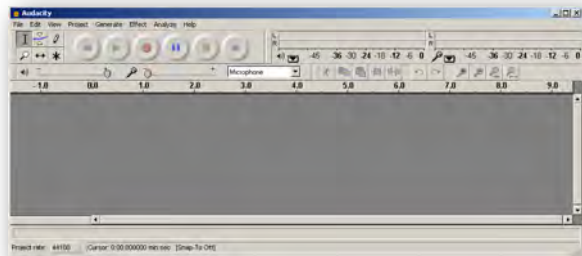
Audacity

File Edit View Project Generate Effect Analyze Help

L
R
-45 -36 -30 -24 -18 -12 -6 0
L
R
-45 -36 -30 -24 -18 -12 -6 0

Microphone

-1.0 0.0 1.0 2.0 3.0 4.0 5.0 6.0 7.0 8.0 9.0

Project rate: 44100 Cursor: 0:00.000000 min:sec [Snap-To Off]